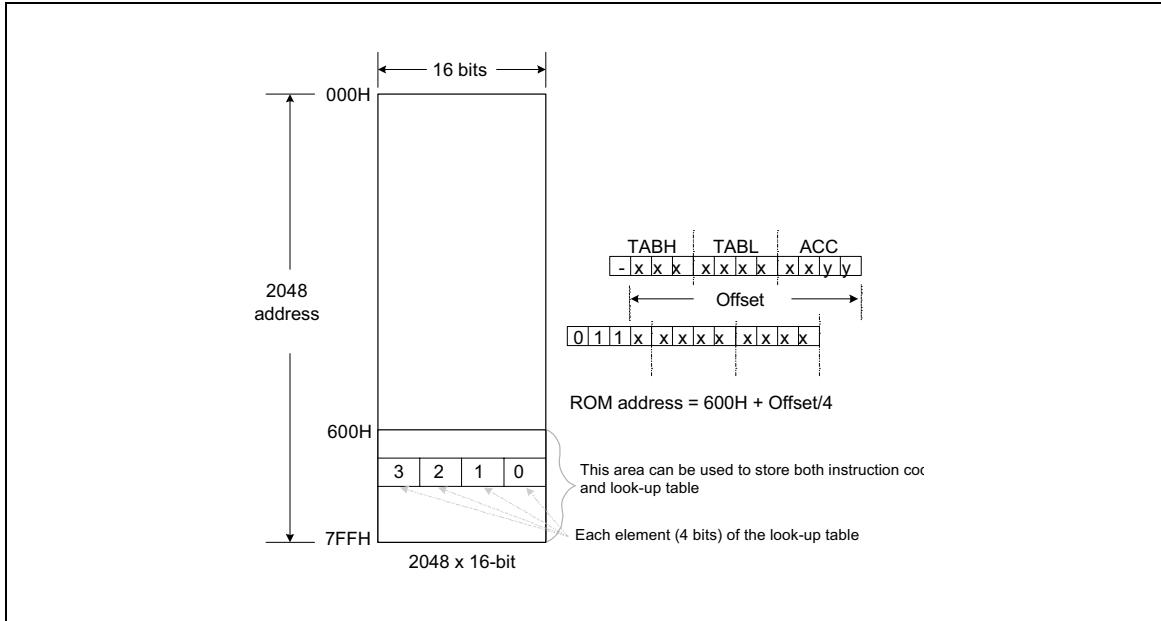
16 bits

000H

2048 address

600H

3 2 1 0

7FFH

2048 x 16-bit

TABH TABL ACC

| - | x | x | x | x | x | x | x | x | x | y | y |
|---|---|---|---|---|---|---|---|---|---|---|---|

Offset

| 0 | 1 | 1 | x | x | x | x | x | x | x | x | x |
|---|---|---|---|---|---|---|---|---|---|---|---|

ROM address = 600H + Offset/4

This area can be used to store both instruction coc and look-up table

Each element (4 bits) of the look-up table